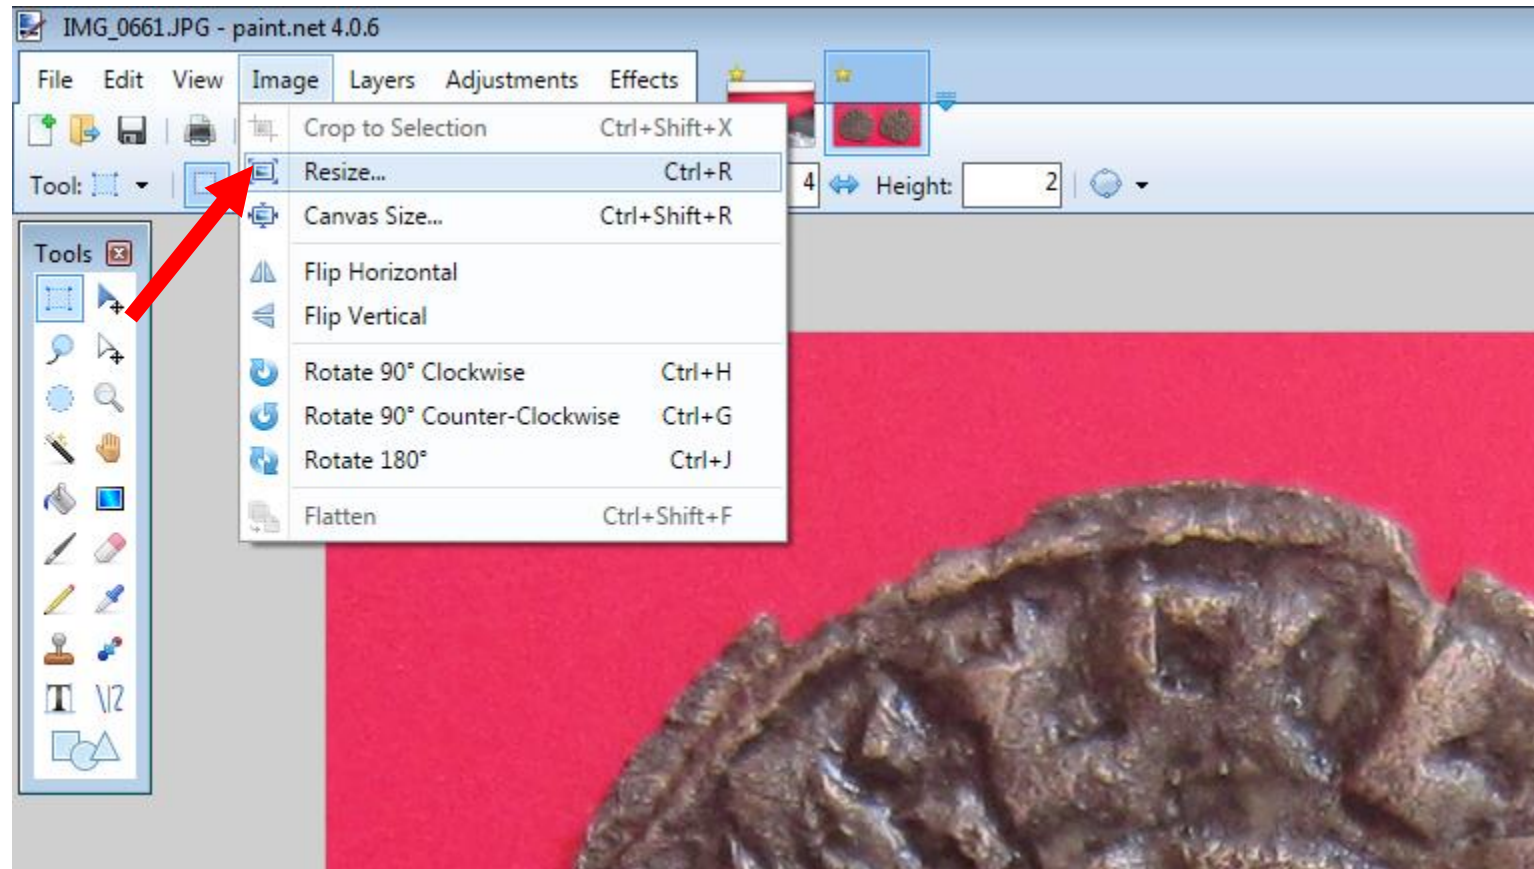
IMG_0661.JPG - paint.net 4.0.6

File Edit View Image Layers Adjustments Effects

Tool:

4 Height: 2

Tools

Crop to Selection Ctrl+Shift+X
Resize... Ctrl+R
Canvas Size... Ctrl+Shift+R
Flip Horizontal
Flip Vertical
Rotate 90° Clockwise Ctrl+H
Rotate 90° Counter-Clockwise Ctrl+G
Rotate 180° Ctrl+J
Flatten Ctrl+Shift+F